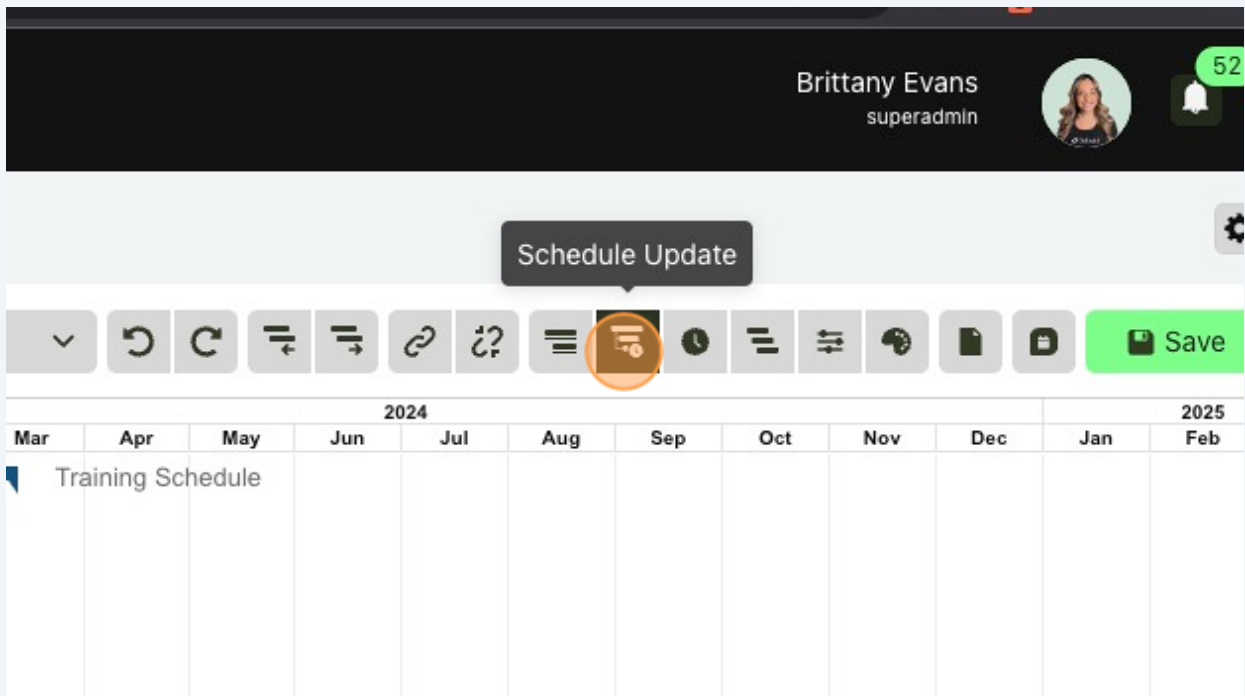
Brittany Evans
superadmin

52

Schedule Update

Save

2024

2025

| Mar | Apr | May | Jun | Jul | Aug | Sep | Oct | Nov | Dec | Jan | Feb |
|---|---|---|---|---|---|---|---|---|---|---|---|

Training Schedule